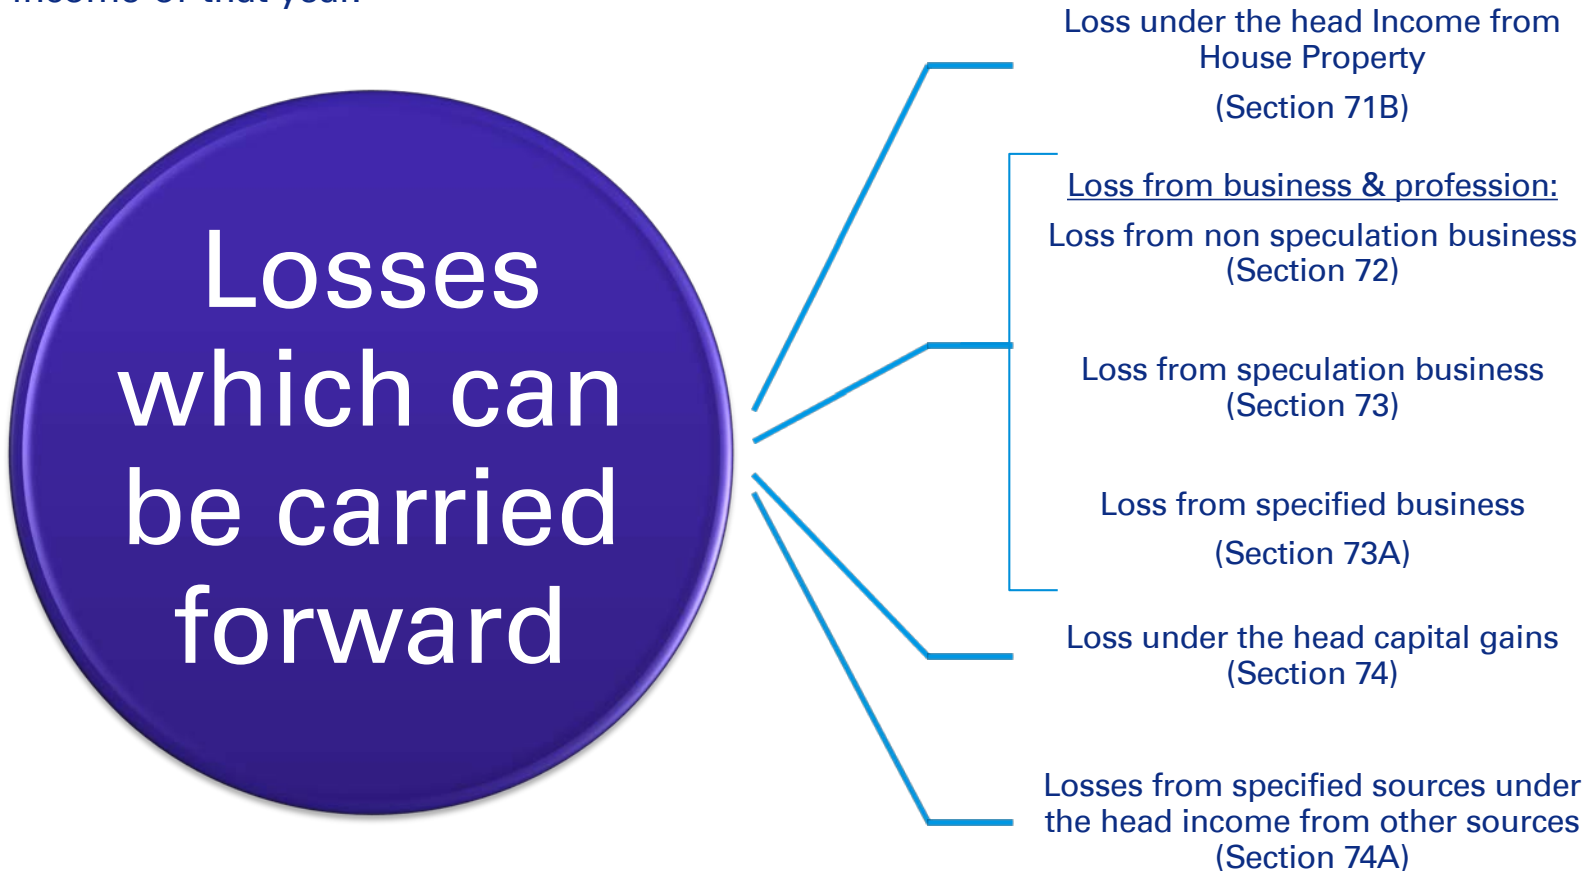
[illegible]

Losses which can be carried forward

Loss under the head Income from House Property
(Section 71B)

Loss from business & profession:
Loss from non speculation business (Section 72)

Loss from speculation business (Section 73)

Loss from specified business
(Section 73A)

Loss under the head capital gains (Section 74)

Losses from specified sources under the head income from other sources (Section 74A)